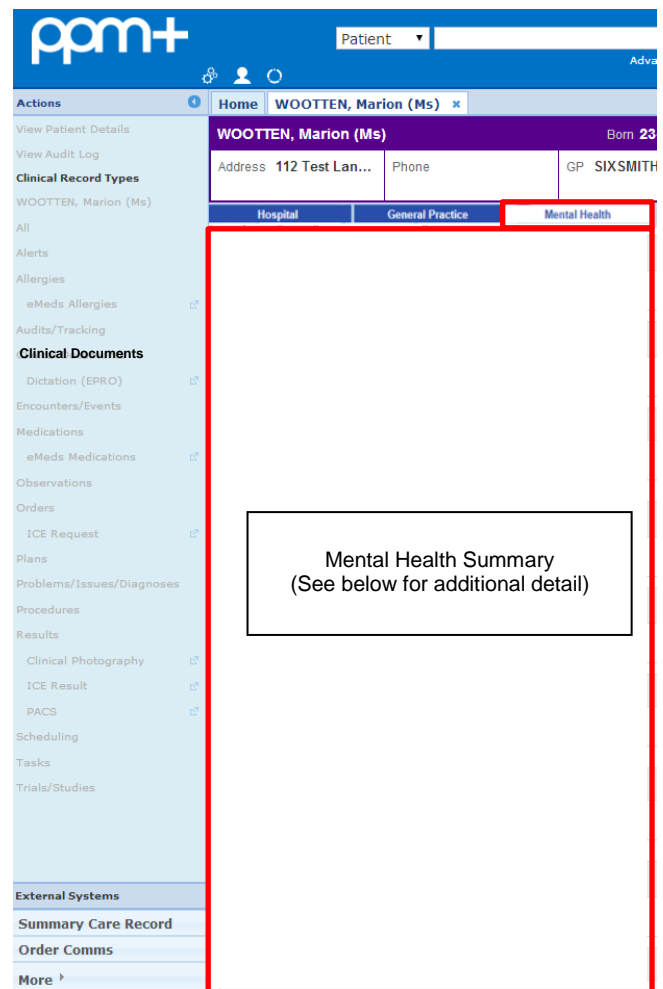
ppm+

Patient

Adva

Actions

Home WOOTTEN, Marion (Ms) ×

View Patient Details
View Audit Log
Clinical Record Types
WOOTTEN, Marion (Ms)
All
Alerts
Allergies
eMeds Allergies
Audits/Tracking
Clinical Documents
Dictation (EPRO)
Encounters/Events
Medications
eMeds Medications
Observations
Orders
ICE Request
Plans
Problems/Issues/Diagnoses
Procedures
Results
Clinical Photography
ICE Result
PACS
Scheduling
Tasks
Trials/Studies

WOOTTEN, Marion (Ms)

Born 23

Address 112 Test Lan...

Phone

GP SIXSMITH

Hospital

General Practice

Mental Health

Mental Health Summary
(See below for additional detail)

External Systems
Summary Care Record
Order Comms
More